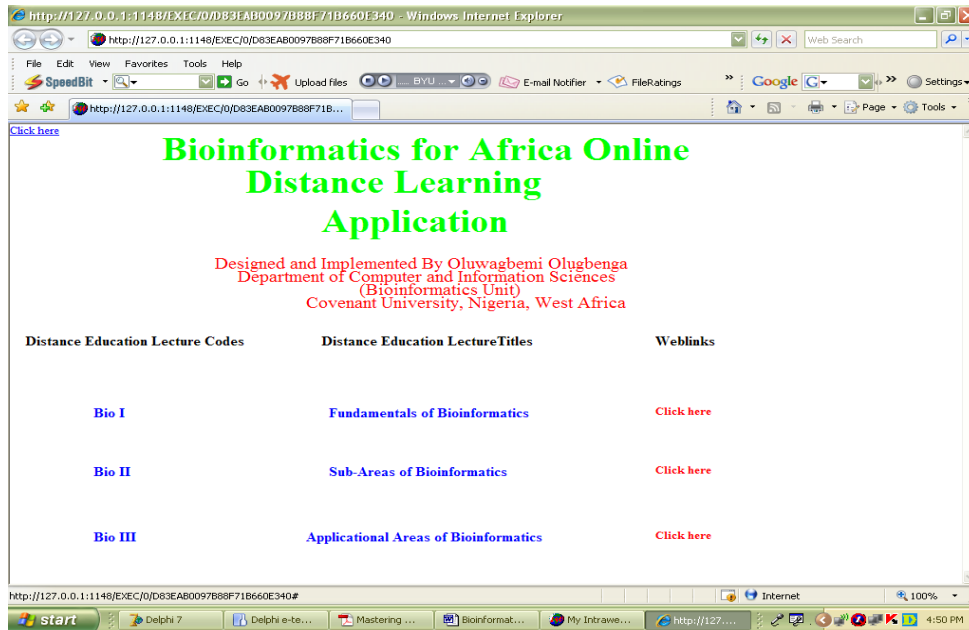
http://127.0.0.1:1148/EXEC/0/D83EAB0097B88F71B660E340 - Windows Internet Explorer

http://127.0.0.1:1148/EXEC/0/D83EAB0097B88F71B660E340

Web Search

File Edit View Favorites Tools Help

SpeedBit Go Upload files BYU E-mail Notifier FileRatings Google Settings

http://127.0.0.1:1148/EXEC/0/D83EAB0097B88F71B...

Page Tools

Click here

Bioinformatics for Africa Online Distance Learning Application

Designed and Implemented By Oluwagbemi Olugbenga
Department of Computer and Information Sciences
(Bioinformatics Unit)
Covenant University, Nigeria, West Africa

| Distance Education Lecture Codes | Distance Education LectureTitles | Weblinks |
|---|---|---|
| Bio I | Fundamentals of Bioinformatics | Click here |
| Bio II | Sub-Areas of Bioinformatics | Click here |
| Bio III | Applicational Areas of Bioinformatics | Click here |

http://127.0.0.1:1148/EXEC/0/D83EAB0097B88F71B660E340#

Internet 100%

start Delphi 7 Delphi e-te... Mastering ... Bioinformat... My Intrawe... http://127.... 4:50 PM